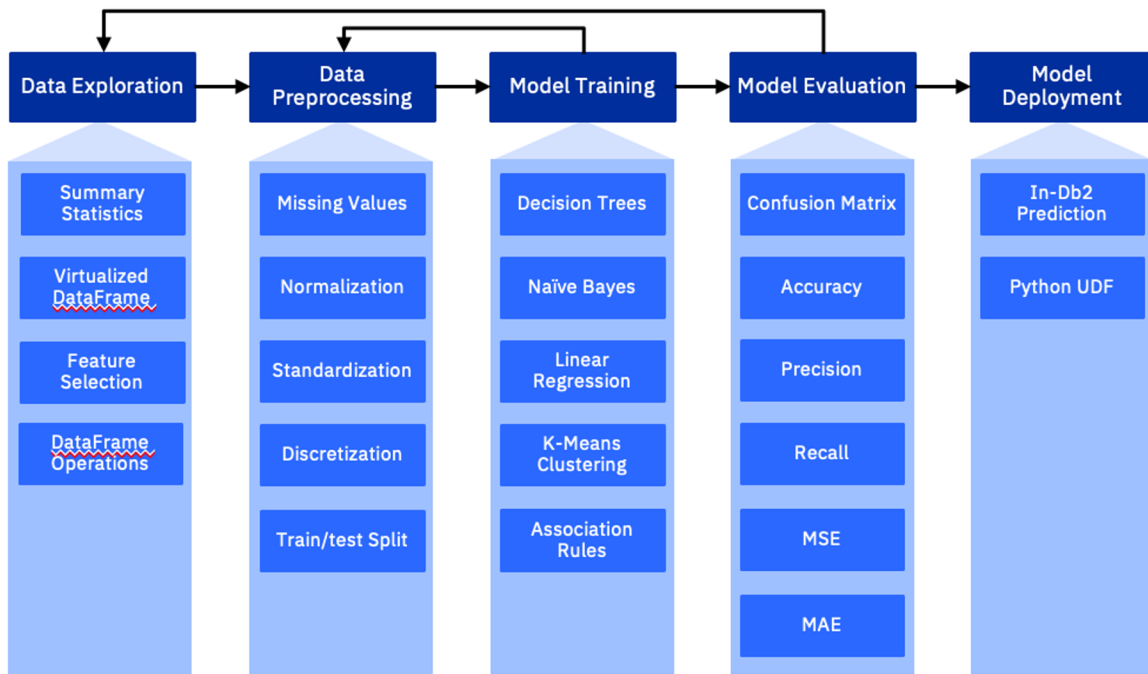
Data Exploration

Summary Statistics

Virtualized DataFrame

Feature Selection

DataFrame Operations

Data Preprocessing

Missing Values

Normalization

Standardization

Discretization

Train/test Split

Model Training

Decision Trees

Naïve Bayes

Linear Regression

K-Means Clustering

Association Rules

Model Evaluation

Confusion Matrix

Accuracy

Precision

Recall

MSE

MAE

Model Deployment

In-Db2 Prediction

Python UDF